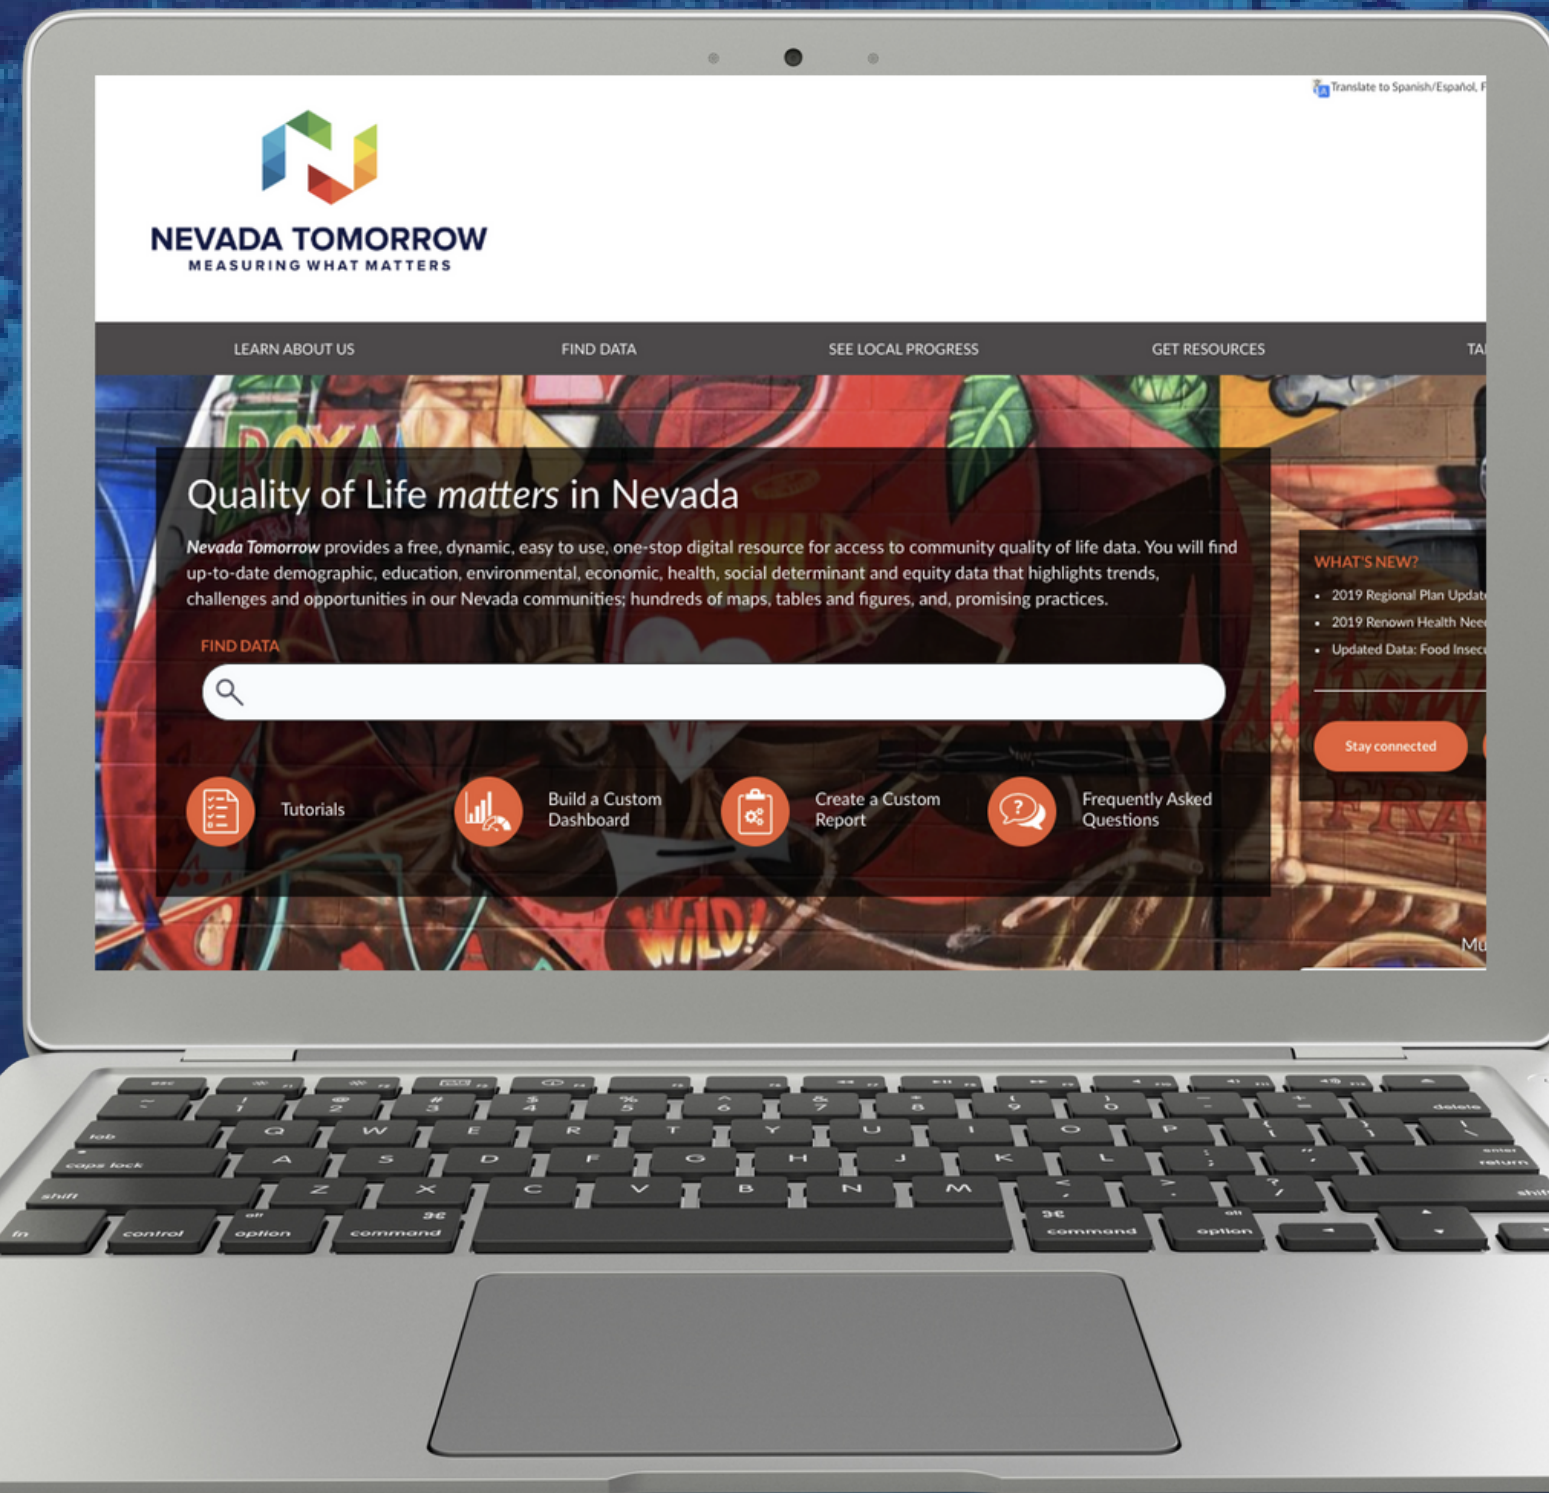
Translate to Spanish/Español, F

NEVADA TOMORROW
MEASURING WHAT MATTERS

LEARN ABOUT US FIND DATA SEE LOCAL PROGRESS GET RESOURCES TA

Quality of Life matters in Nevada

Nevada Tomorrow provides a free, dynamic, easy to use, one-stop digital resource for access to community quality of life data. You will find up-to-date demographic, education, environmental, economic, health, social determinant and equity data that highlights trends, challenges and opportunities in our Nevada communities; hundreds of maps, tables and figures, and, promising practices.

FIND DATA

Tutorials
Build a Custom Dashboard
Create a Custom Report
Frequently Asked Questions

WHAT'S NEW?
• 2019 Regional Plan Updat
• 2019 Renown Health Nee
• Updated Data: Food Insec

Stay connected

Mu